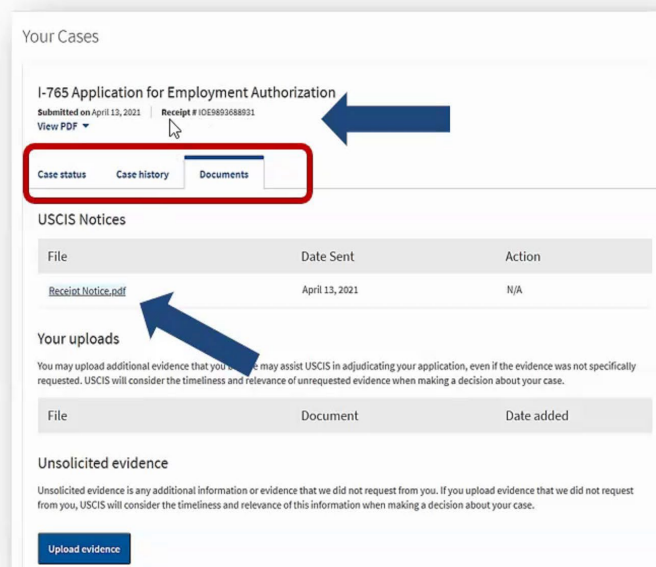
Your Cases

I-765 Application for Employment Authorization

Submitted on April 13, 2021 | Receipt # IOE9893688931

View PDF

Case status | Case history | Documents

USCIS Notices

| File | Date Sent | Action |
|---|---|---|
| Receipt Notice.pdf | April 13, 2021 | N/A |

Your uploads

You may upload additional evidence that you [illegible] may assist USCIS in adjudicating your application, even if the evidence was not specifically requested. USCIS will consider the timeliness and relevance of unrequested evidence when making a decision about your case.

| File | Document | Date added |
|---|---|---|

Unsolicited evidence

Unsolicited evidence is any additional information or evidence that we did not request from you. If you upload evidence that we did not request from you, USCIS will consider the timeliness and relevance of this information when making a decision about your case.

Upload evidence